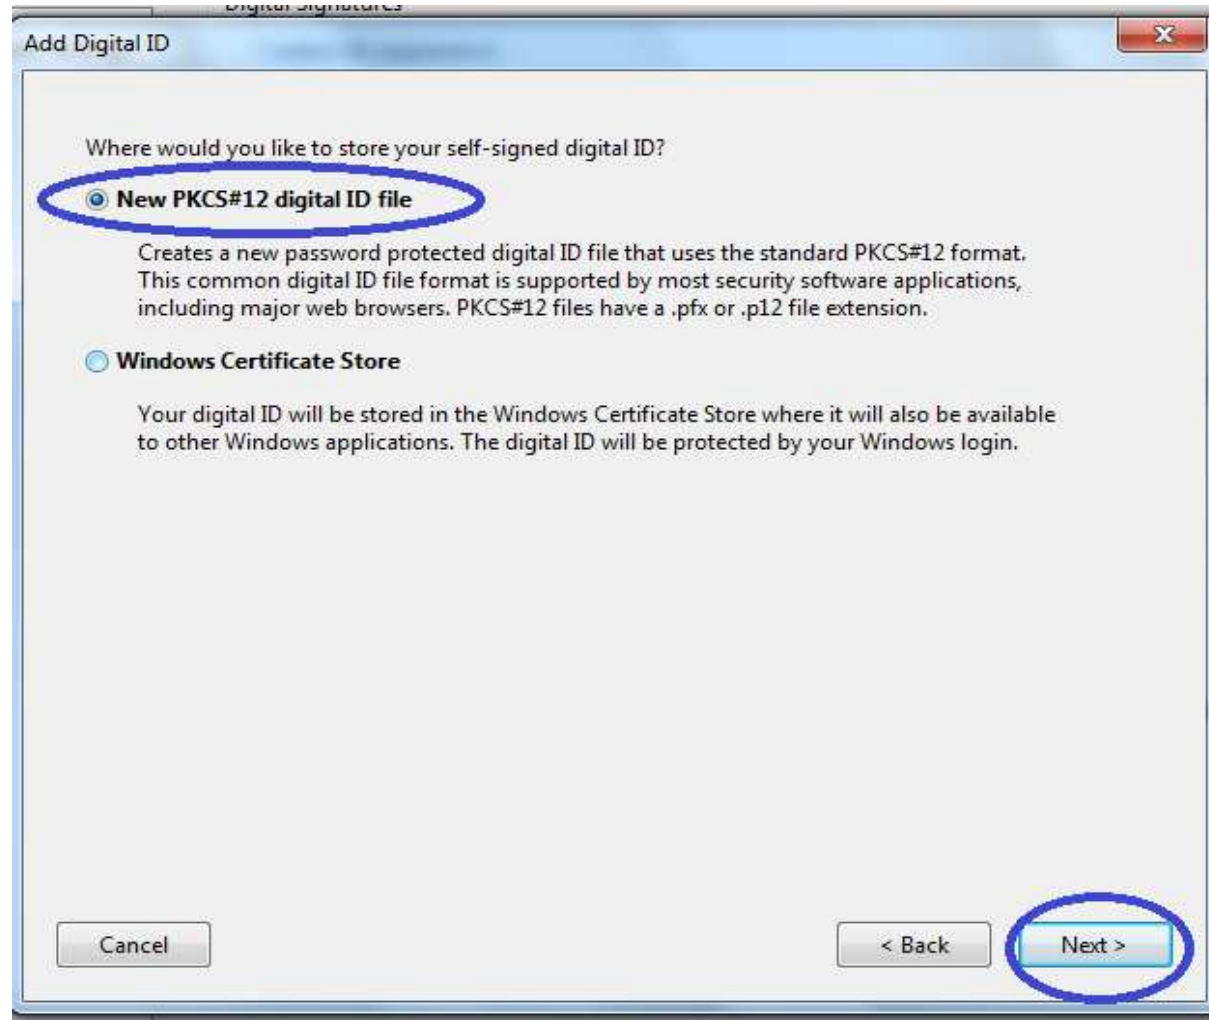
Digital Signatures

Add Digital ID

Where would you like to store your self-signed digital ID?

New PKCS#12 digital ID file

Creates a new password protected digital ID file that uses the standard PKCS#12 format. This common digital ID file format is supported by most security software applications, including major web browsers. PKCS#12 files have a .pfx or .p12 file extension.

Windows Certificate Store

Your digital ID will be stored in the Windows Certificate Store where it will also be available to other Windows applications. The digital ID will be protected by your Windows login.

Cancel

< Back

Next >